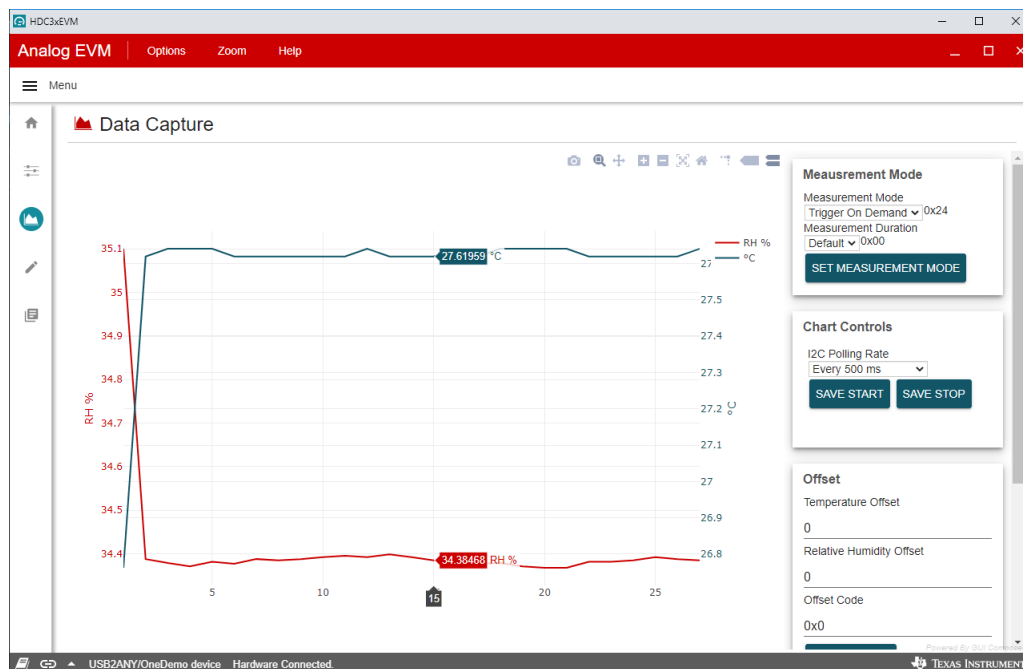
HDC3xEVM

Analog EVM Options Zoom Help

Menu

Data Capture

35.1
35
34.9
34.8
34.7
34.6
34.5
34.4

RH %

27.61959 °C

34.38468 RH %

27
27.5
27.4
27.3
27.2
27.1
27
26.9
26.8

°C

RH %
°C

5 10 15 20 25

Measurement Mode

Measurement Mode
Trigger On Demand 0x24
Measurement Duration
Default 0x00
SET MEASUREMENT MODE

Chart Controls

I2C Polling Rate
Every 500 ms
SAVE START SAVE STOP

Offset

Temperature Offset
0
Relative Humidity Offset
0
Offset Code
0x0

Powered By GUI Composer

USB2ANY/OneDemo device Hardware Connected.

TEXAS INSTRUMENTS